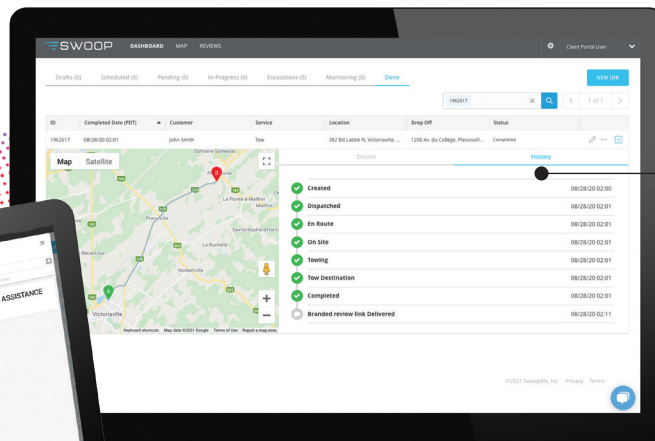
SWOOP DASHBOARD MAP REVIEWS

Client Portal User

Drafts (0) Scheduled (0) Pending (0) In-Progress (0) Escalations (0) Monitoring (0) Done

NEW JOB

1962617

1 of 1

| ID | Completed Date (PDT) | Customer | Service | Location | Drop Off | Status |
|---|---|---|---|---|---|---|
| 1962617 | 08/28/20 02:01 | John Smith | Tow | 382 Bd Labbé N, Victoriaville, ... | 1200 Av. du Collège, Plessisvill... | Completed |

Map Satellite

Details History

Princeville

La Pointe-à-Madhot

Sainte-Sophie-d'Halifax

La Rochelle

Bécancour

Norbertville

Victoriaville

Keyboard shortcuts Map data ©2021 Google Terms of Use Report a map error

| | |
|---|---|
| Created | 08/28/20 02:00 |
| Dispatched | 08/28/20 02:01 |
| En Route | 08/28/20 02:01 |
| On Site | 08/28/20 02:01 |
| Towing | 08/28/20 02:01 |
| Tow Destination | 08/28/20 02:01 |
| Completed | 08/28/20 02:01 |
| Branded review link Delivered | 08/28/20 02:11 |

ASSISTANCE

©2021 Swoopinfo, Inc. Privacy Terms